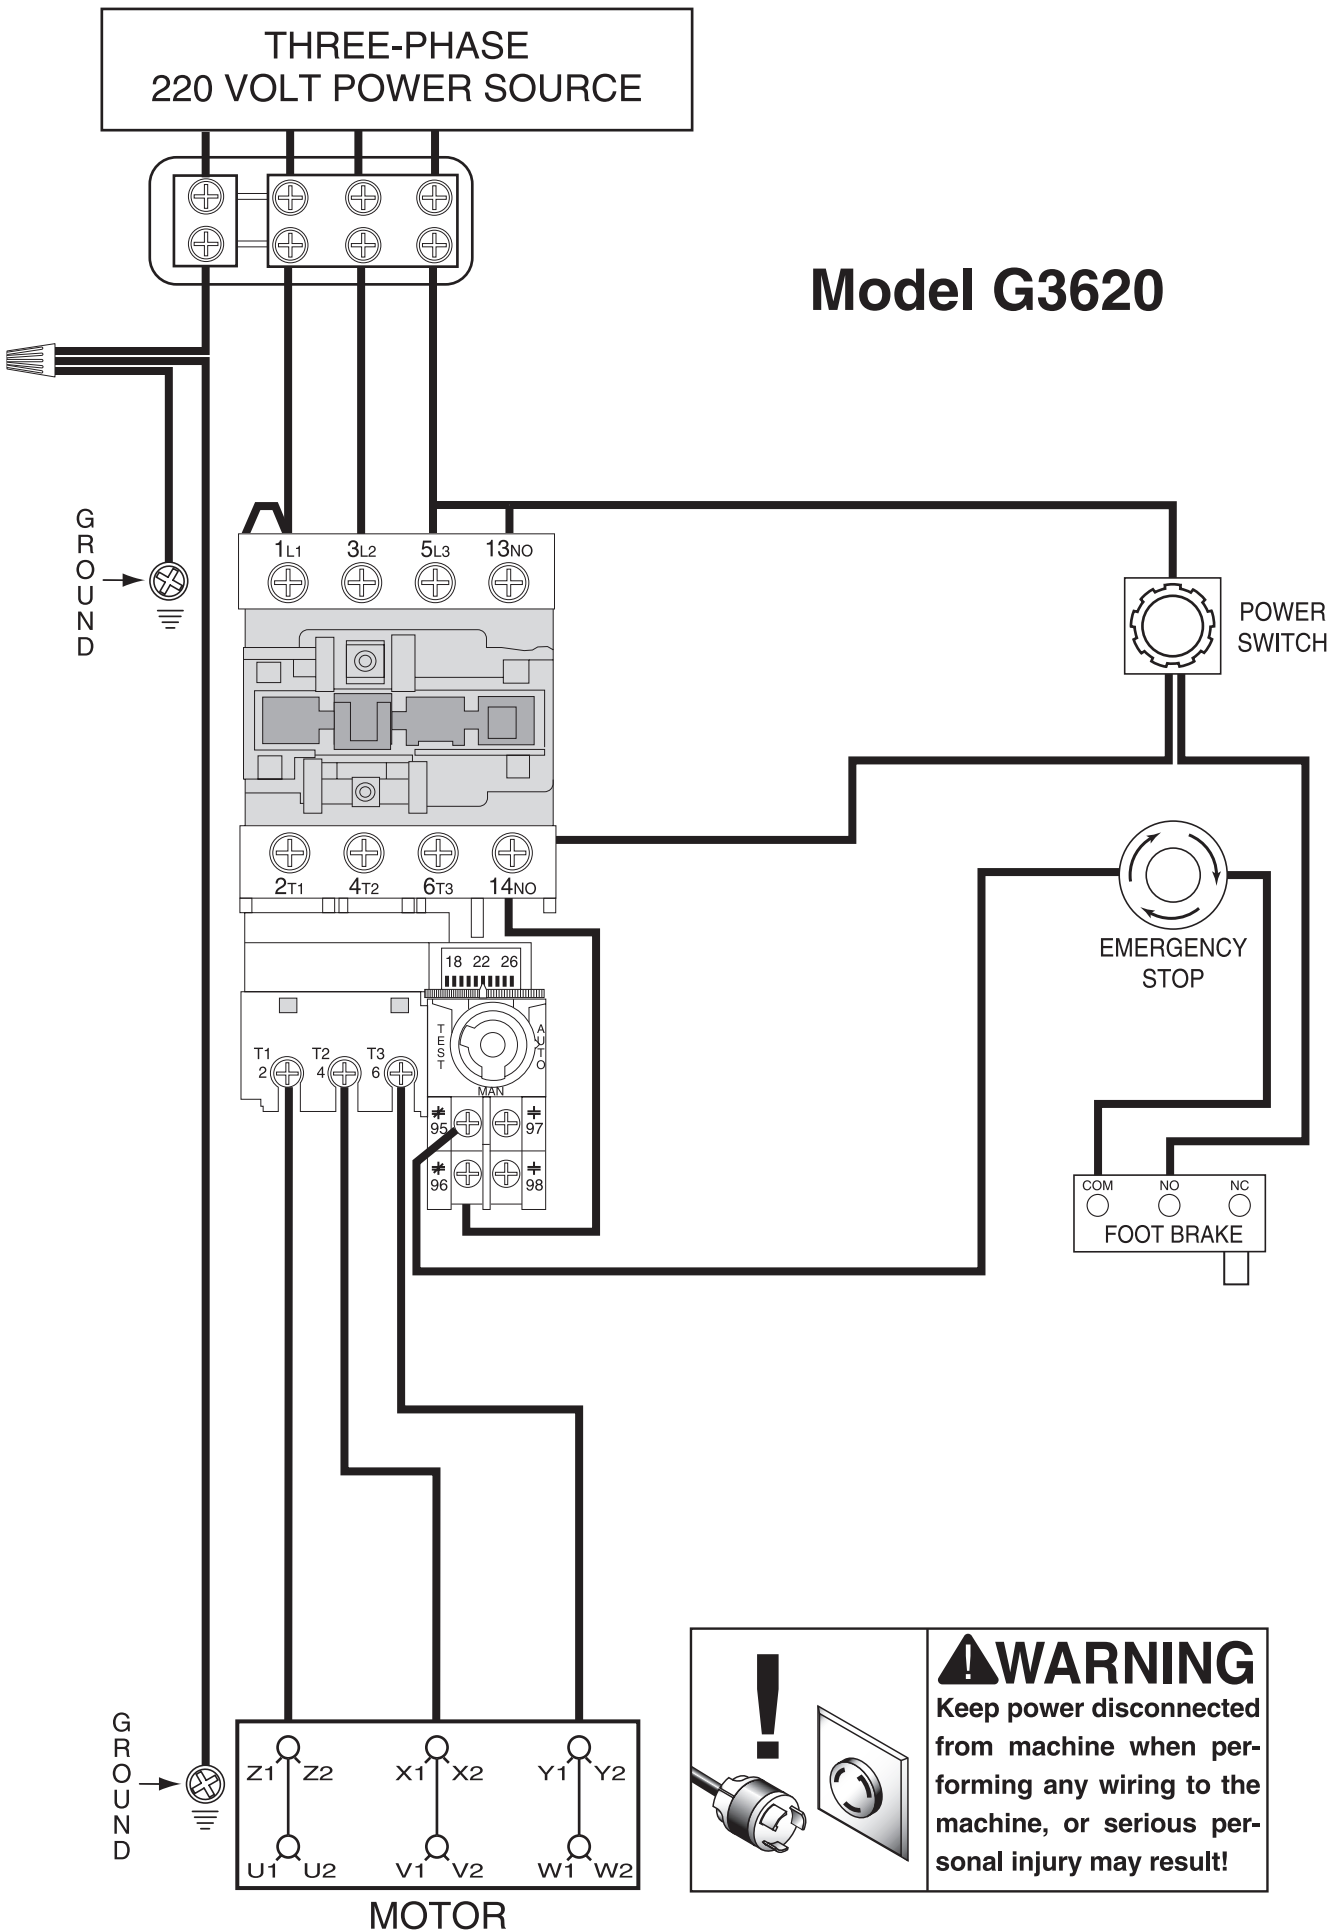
THREE-PHASE
220 VOLT POWER SOURCE

Model G3620

GROUND

1L1 3L2 5L3 13NO

POWER SWITCH

2T1 4T2 6T3 14NO

EMERGENCY STOP

18 22 26

TEST AUTO MAN

T1 2 T2 4 T3 6

95 97 96 98

COM NO NC
FOOT BRAKE

GROUND

Z1 Z2 X1 X2 Y1 Y2
U1 U2 V1 V2 W1 W2
MOTOR

WARNING
Keep power disconnected from machine when performing any wiring to the machine, or serious personal injury may result!